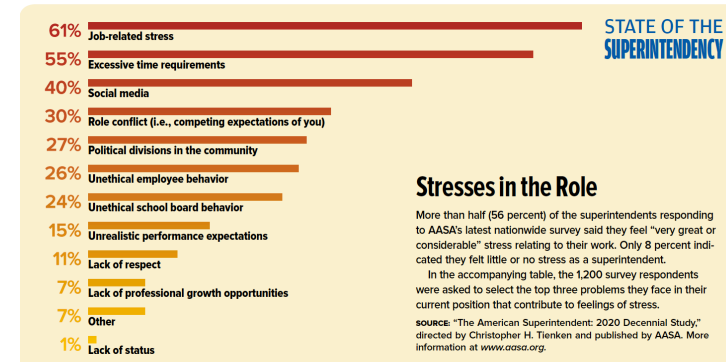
STATE OF THE SUPERINTENDENCY

61% Job-related stress

55% Excessive time requirements

40% Social media

30% Role conflict (i.e., competing expectations of you)

27% Political divisions in the community

26% Unethical employee behavior

24% Unethical school board behavior

15% Unrealistic performance expectations

11% Lack of respect

7% Lack of professional growth opportunities

7% Other

1% Lack of status

Stresses in the Role

More than half (56 percent) of the superintendents responding to AASA's latest nationwide survey said they feel "very great or considerable" stress relating to their work. Only 8 percent indicated they felt little or no stress as a superintendent.

In the accompanying table, the 1,200 survey respondents were asked to select the top three problems they face in their current position that contribute to feelings of stress.

SOURCE: "The American Superintendent: 2020 Decennial Study," directed by Christopher H. Tienken and published by AASA. More information at www.aasa.org.